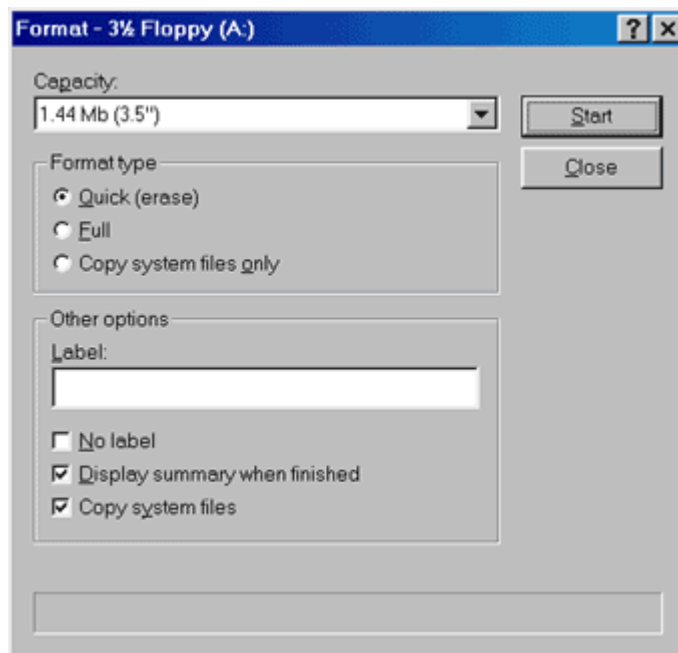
Format - 3½ Floppy (A:)

?
X

Capacity:
1.44 Mb (3.5")

Start
Close

Format type
Quick (erase)
Full
Copy system files only

Other options
Label:

No label
Display summary when finished
Copy system files